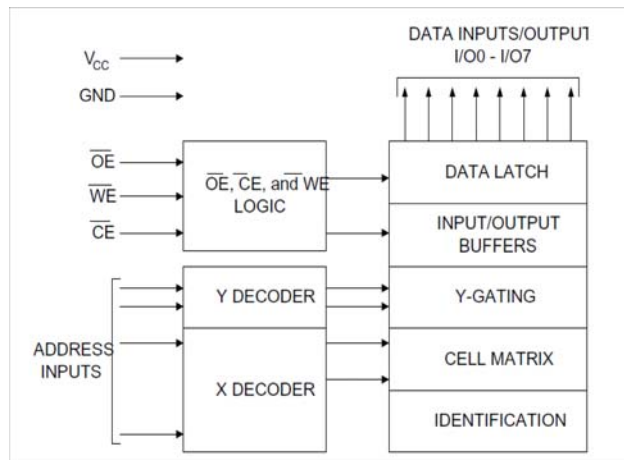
DATA INPUTS/OUTPUT
I/O0 - I/O7

$V_{CC}$

GND

$\overline{OE}$

$\overline{WE}$

$\overline{CE}$

$\overline{OE}$, $\overline{CE}$, and $\overline{WE}$
LOGIC

DATA LATCH

INPUT/OUTPUT
BUFFERS

Y DECODER

Y-GATING

ADDRESS
INPUTS

CELL MATRIX

X DECODER

IDENTIFICATION